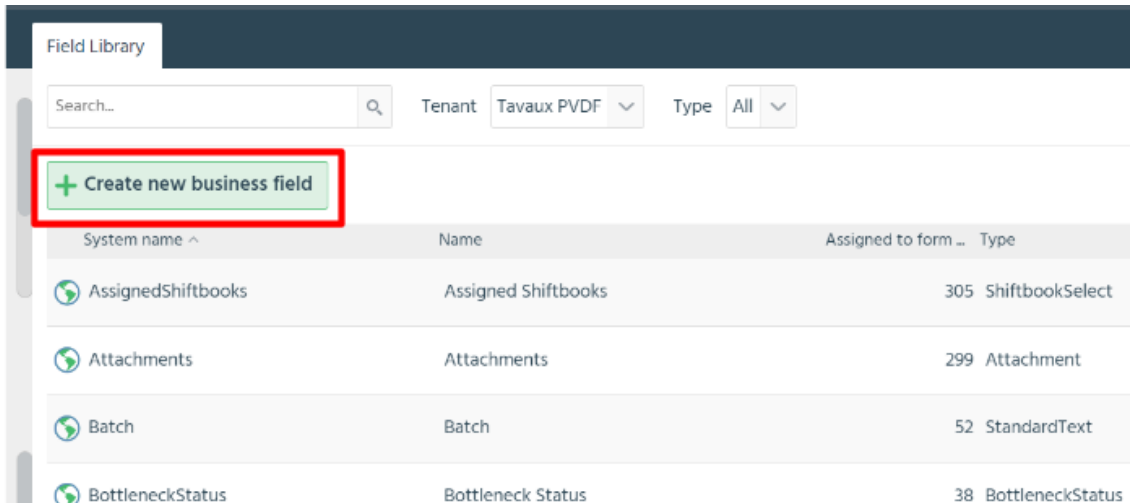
Field Library

Search...

Tenant Tavaux PVDF

Type All

+ Create new business field

| System name ^ | Name | Assigned to form ... | Type |
|---|---|---|---|
| AssignedShiftbooks | Assigned Shiftbooks | 305 | ShiftbookSelect |
| Attachments | Attachments | 299 | Attachment |
| Batch | Batch | 52 | StandardText |
| BottleneckStatus | Bottleneck Status | 38 | BottleneckStatus |